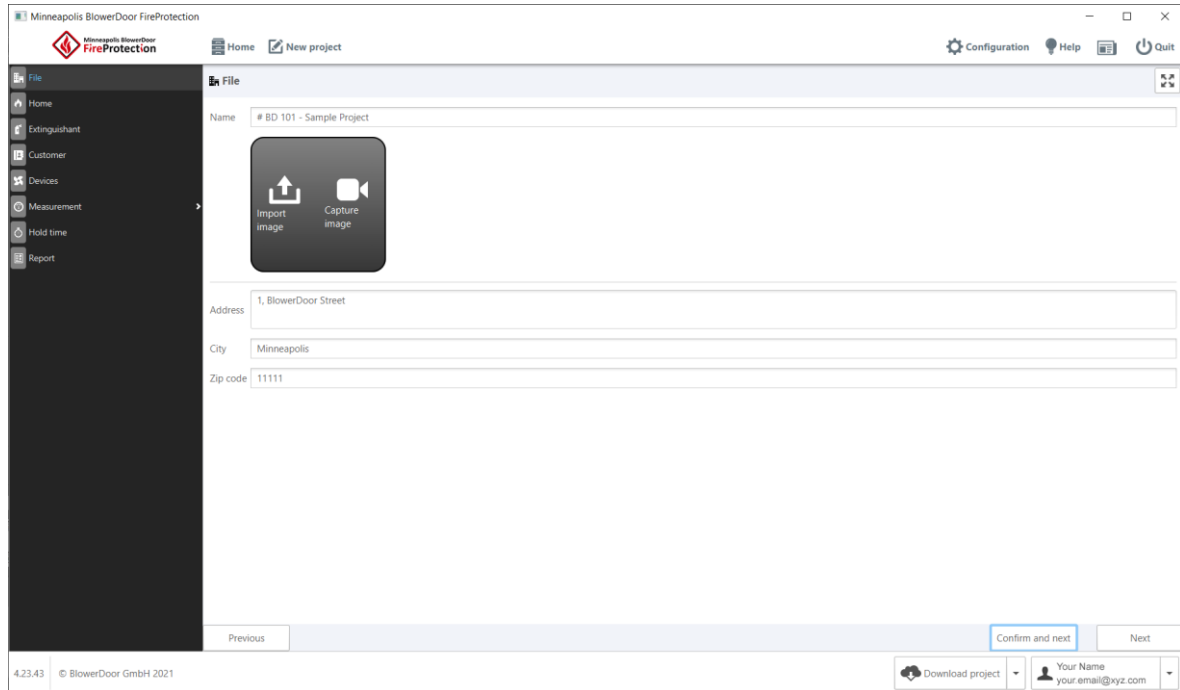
Minneapolis BlowerDoor FireProtection

Minneapolis BlowerDoor FireProtection

Home New project

Configuration Help Quit

File
Home
Extinguishant
Customer
Devices
Measurement
Hold time
Report

File

Name # BD 101 - Sample Project

Import image
Capture image

Address 1, BlowerDoor Street

City Minneapolis

Zip code 11111

Previous

Confirm and next

Next

4.23.43 © BlowerDoor GmbH 2021

Download project

Your Name
your.email@xyz.com